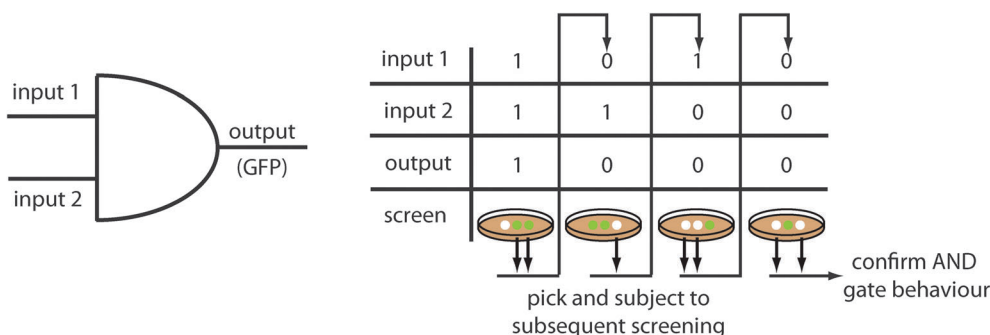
input 1

input 2

output

(GFP)

| input 1 | 1 | 0 | 1 | 0 |
|---|---|---|---|---|
| input 2 | 1 | 1 | 0 | 0 |
| output | 1 | 0 | 0 | 0 |
| screen | | | | |

pick and subject to subsequent screening

confirm AND gate behaviour